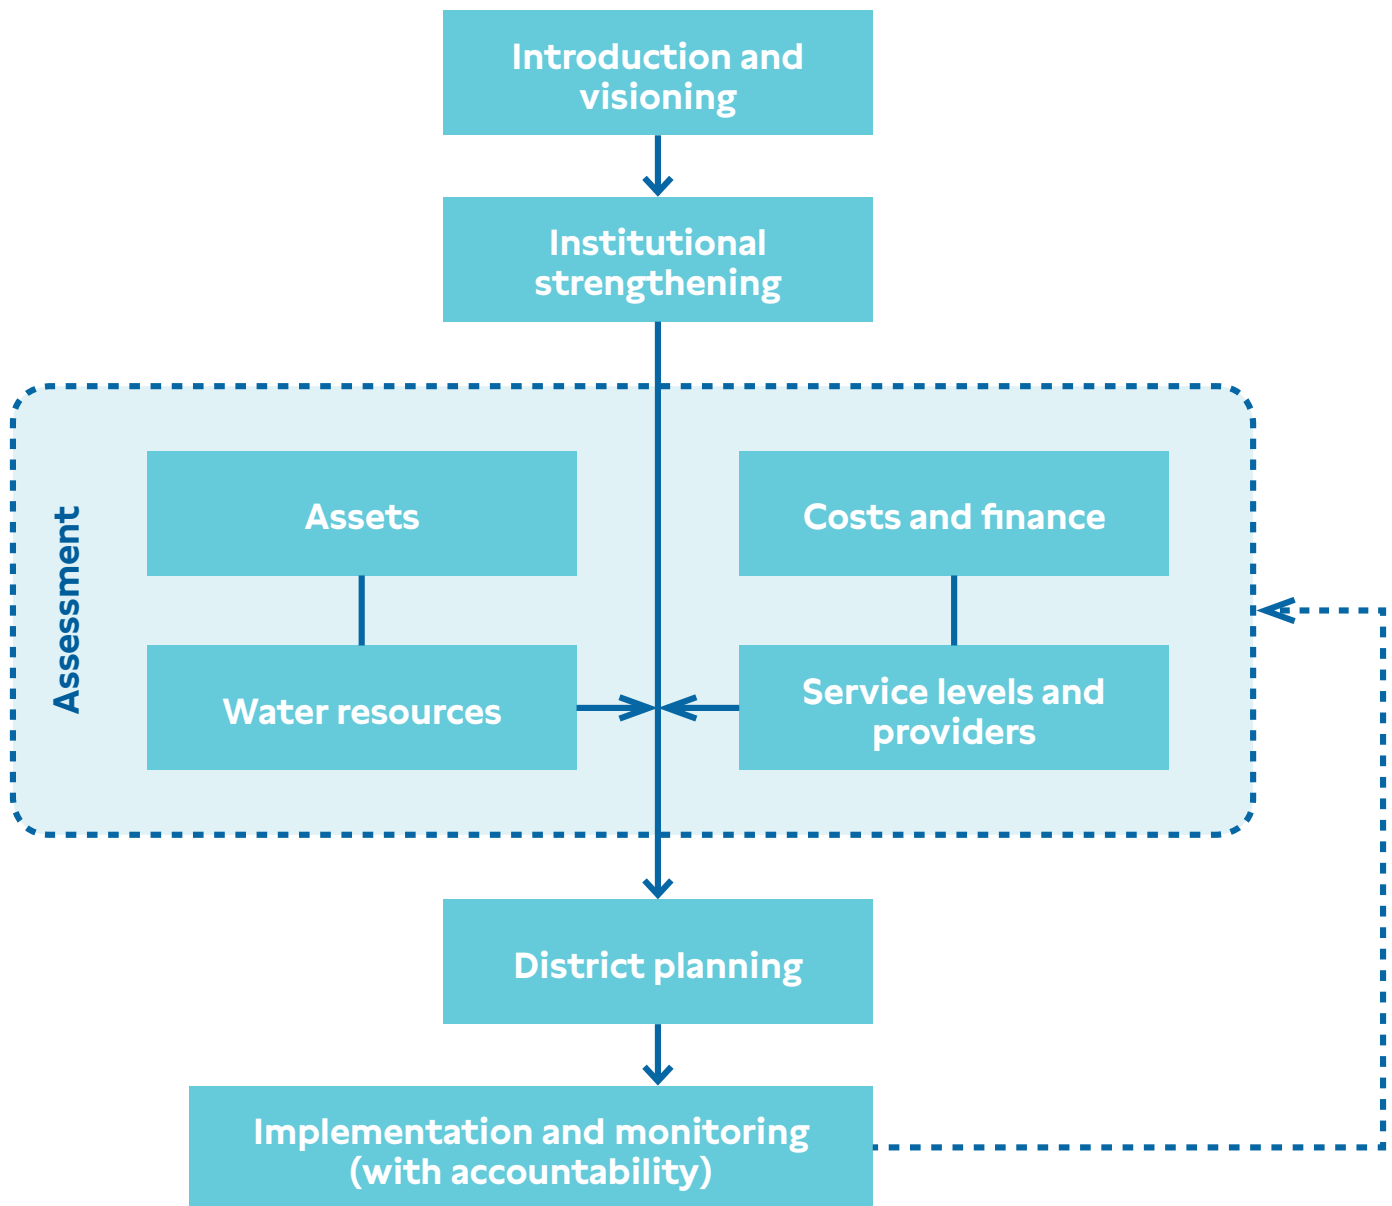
Introduction and visioning

Institutional strengthening

Assessment

Assets

Costs and finance

Water resources

Service levels and providers

District planning

Implementation and monitoring (with accountability)